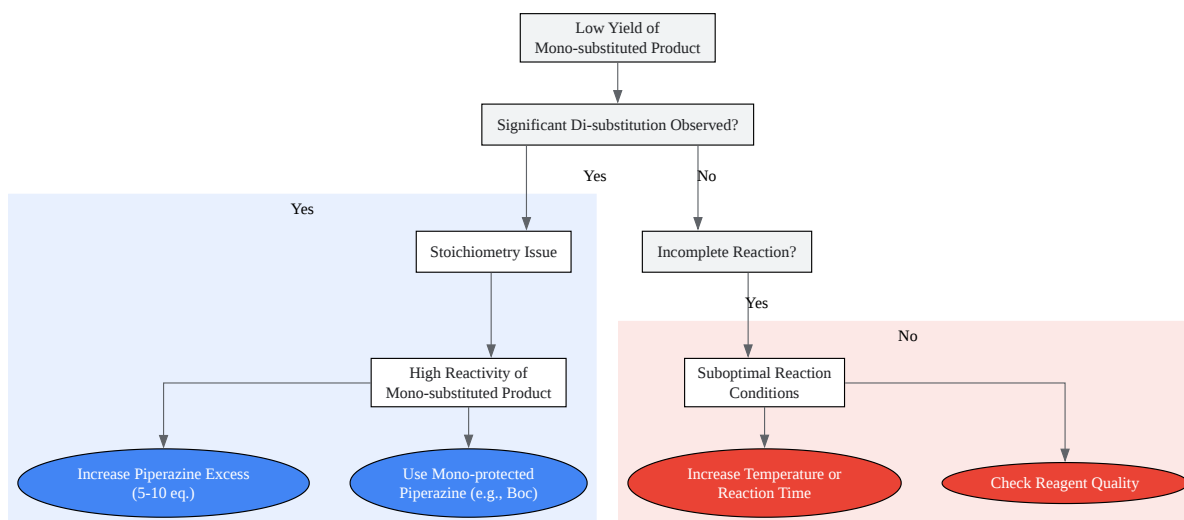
Low Yield of Mono-substituted Product

Significant Di-substitution Observed?

Yes

No

Yes

Stoichiometry Issue

High Reactivity of Mono-substituted Product

Increase Piperazine Excess (5-10 eq.)

Use Mono-protected Piperazine (e.g., Boc)

Incomplete Reaction?

Yes

No

Suboptimal Reaction Conditions

Increase Temperature or Reaction Time

Check Reagent Quality